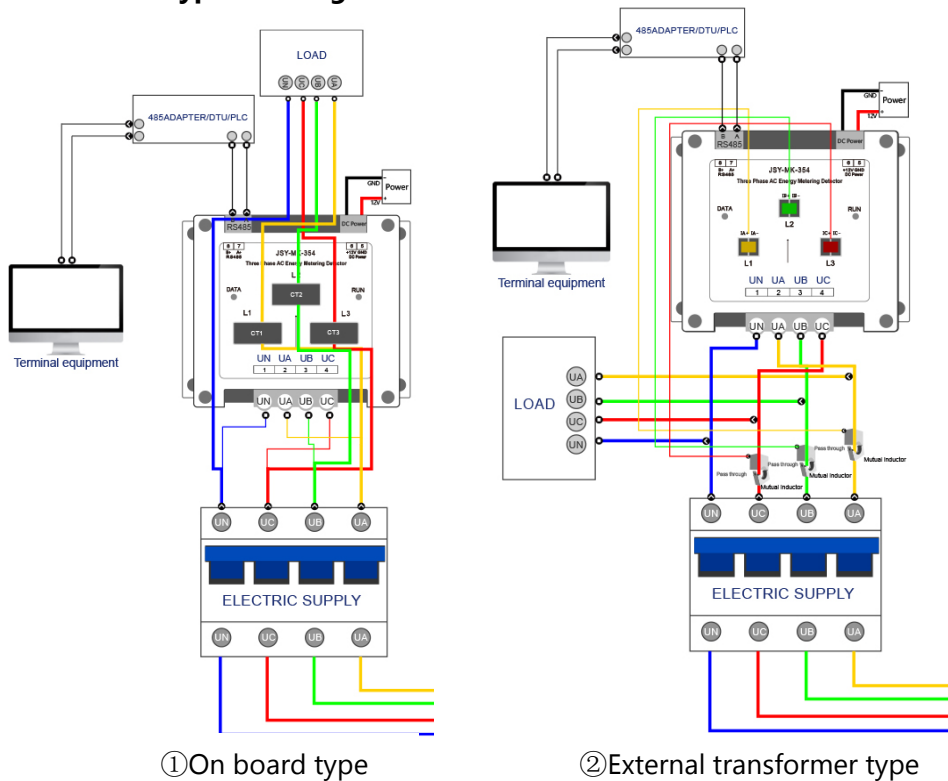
LOAD

UN UA UB UC

485ADAPTER/DTU/PLC

GND Power 12V

RS485 DC Power

6 7 B+ A- RS485

8 9 +12V GND DC Power

JSY-MK-354

Three Phase AC Energy Metering Detector

DATA RUN

L2 CT2

L1 L3

CT1 CT3

UN UA UB UC

1 2 3 4

UN UA UB UC

Terminal equipment

UN UC UB UA

ELECTRIC SUPPLY

UN UC UB UA

①On board type

485ADAPTER/DTU/PLC

GND Power 12V

B A RS485 DC Power

6 7 B+ A- RS485

8 9 +12V GND DC Power

JSY-MK-354

Three Phase AC Energy Metering Detector

DATA RUN

L2

L1 L3

UN UA UB UC

1 2 3 4

UN UA UB UC

Terminal equipment

LOAD

UA UB UC UN

Pass through Pass through Pass through

Mutual Inductor Mutual Inductor Mutual Inductor

UN UC UB UA

ELECTRIC SUPPLY

UN UC UB UA

②External transformer type